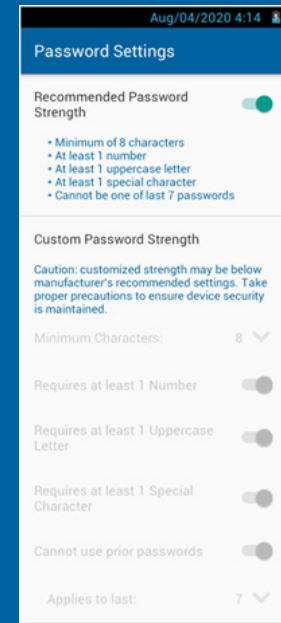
Aug/04/2020 4:14

Password Settings

Recommended Password Strength

• Minimum of 8 characters
• At least 1 number
• At least 1 uppercase letter
• At least 1 special character
• Cannot be one of last 7 passwords

Custom Password Strength

Caution: customized strength may be below manufacturer's recommended settings. Take proper precautions to ensure device security is maintained.

Minimum Characters: 8

Requires at least 1 Number

Requires at least 1 Uppercase Letter

Requires at least 1 Special Character

Cannot use prior passwords

Applies to last: 7